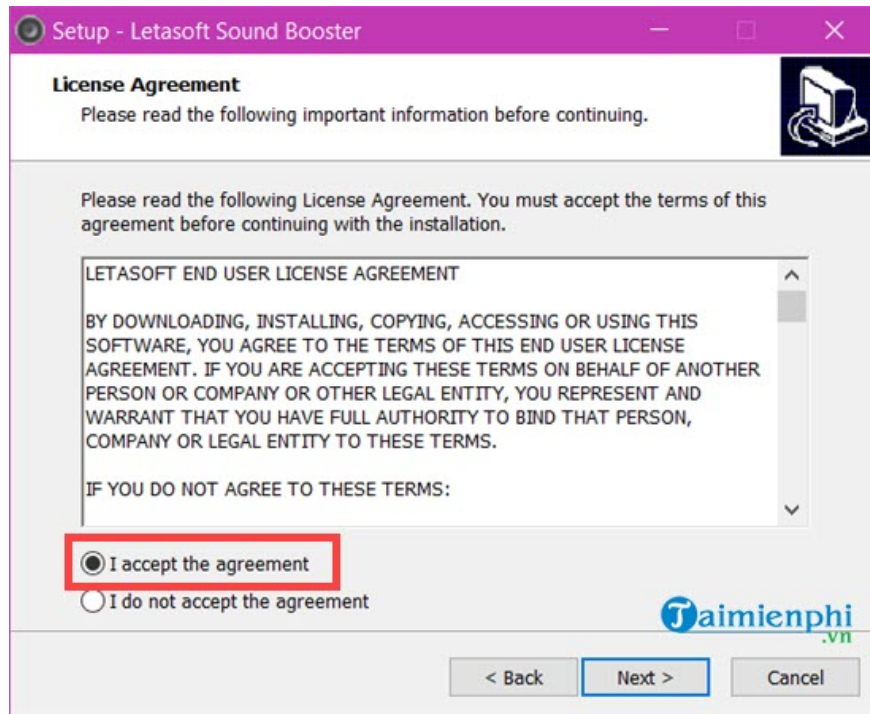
Setup - Letasoft Sound Booster

License Agreement
Please read the following important information before continuing.

Please read the following License Agreement. You must accept the terms of this agreement before continuing with the installation.

LETASOFT END USER LICENSE AGREEMENT

BY DOWNLOADING, INSTALLING, COPYING, ACCESSING OR USING THIS SOFTWARE, YOU AGREE TO THE TERMS OF THIS END USER LICENSE AGREEMENT. IF YOU ARE ACCEPTING THESE TERMS ON BEHALF OF ANOTHER PERSON OR COMPANY OR OTHER LEGAL ENTITY, YOU REPRESENT AND WARRANT THAT YOU HAVE FULL AUTHORITY TO BIND THAT PERSON, COMPANY OR LEGAL ENTITY TO THESE TERMS.

IF YOU DO NOT AGREE TO THESE TERMS:

I accept the agreement
I do not accept the agreement

Taimienphi .vn

< Back Next > Cancel